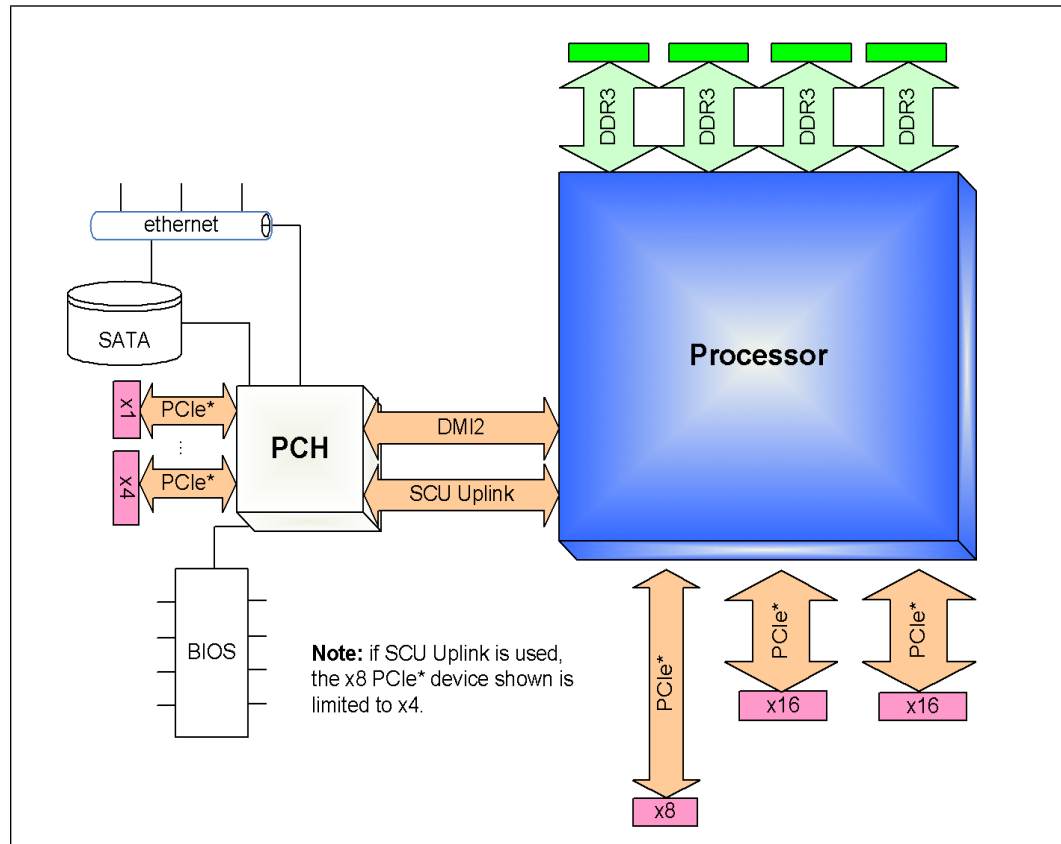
DDR3
DDR3
DDR3
DDR3

ethernet

SATA

Processor

x1
PCIe*
⋮
x4
PCIe*

PCH

DMI2

SCU Uplink

BIOS

**Note:** if SCU Uplink is used, the x8 PCIe* device shown is limited to x4.

PCIe*
x8

PCIe*
x16

PCIe*
x16